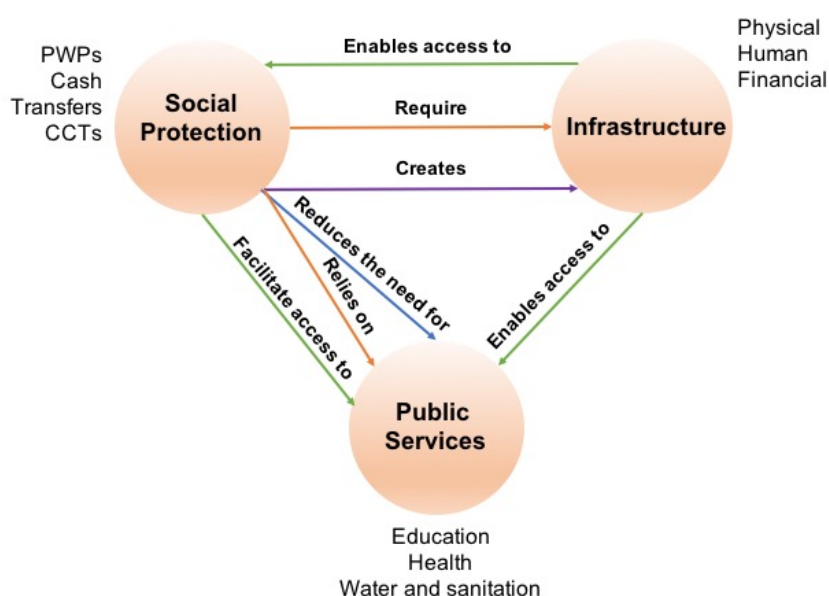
PWPs
Cash
Transfers
CCTs

Social Protection

Enables access to

Physical
Human
Financial

Require

Infrastructure

Creates

Reduces the need for

Relies on

Facilitate access to

Enables access to

Public Services

Education
Health
Water and sanitation